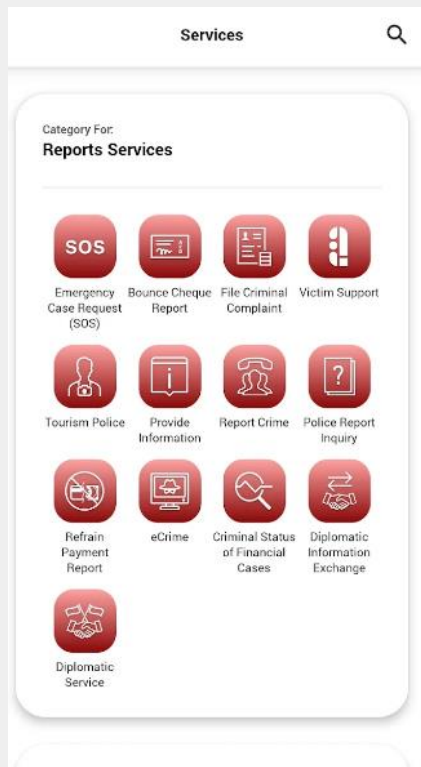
Services

Category For:
Reports Services

SOS
Emergency Case Request (SOS)

Bounce Cheque Report

File Criminal Complaint

Victim Support

Tourism Police

Provide Information

Report Crime

Police Report Inquiry

Refrain Payment Report

eCrime

Criminal Status of Financial Cases

Diplomatic Information Exchange

Diplomatic Service